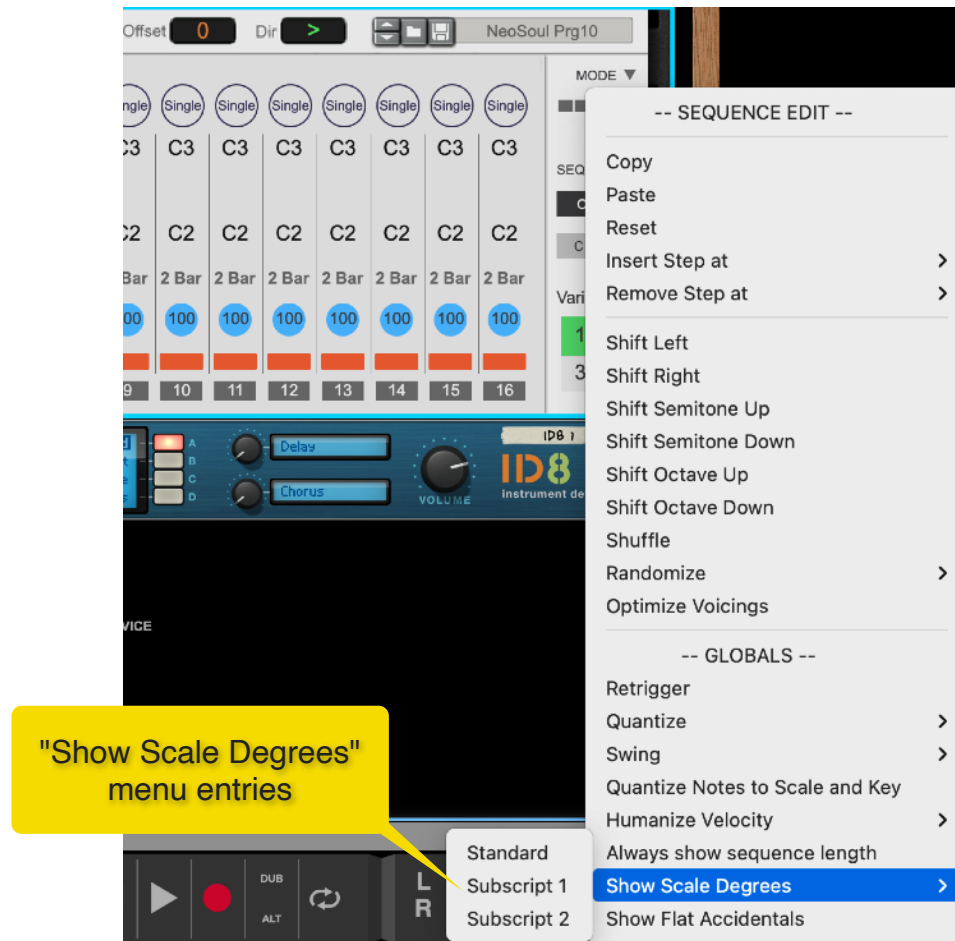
Offset 0 Dir > NeoSoul Prg10

MODE ▼

| ingle | Single | Single | Single | Single | Single | Single | Single |
|---|---|---|---|---|---|---|---|
| C3 | C3 | C3 | C3 | C3 | C3 | C3 | C3 |
| C2 | C2 | C2 | C2 | C2 | C2 | C2 | C2 |
| Bar | 2 Bar | 2 Bar | 2 Bar | 2 Bar | 2 Bar | 2 Bar | 2 Bar |
| 00 | 100 | 100 | 100 | 100 | 100 | 100 | 100 |
| 9 | 10 | 11 | 12 | 13 | 14 | 15 | 16 |

SEQ
Vari
1
3

A B C D
Delay
Chorus
VOLUME
ID8 1
ID8
instrument de

VICE

-- SEQUENCE EDIT --
Copy
Paste
Reset
Insert Step at
Remove Step at
Shift Left
Shift Right
Shift Semitone Up
Shift Semitone Down
Shift Octave Up
Shift Octave Down
Shuffle
Randomize
Optimize Voicings
-- GLOBALS --
Retrigger
Quantize
Swing
Quantize Notes to Scale and Key
Humanize Velocity
Always show sequence length
Show Scale Degrees
Show Flat Accidentals

"Show Scale Degrees" menu entries

Standard
Subscript 1
Subscript 2

DUB
ALT
L
R